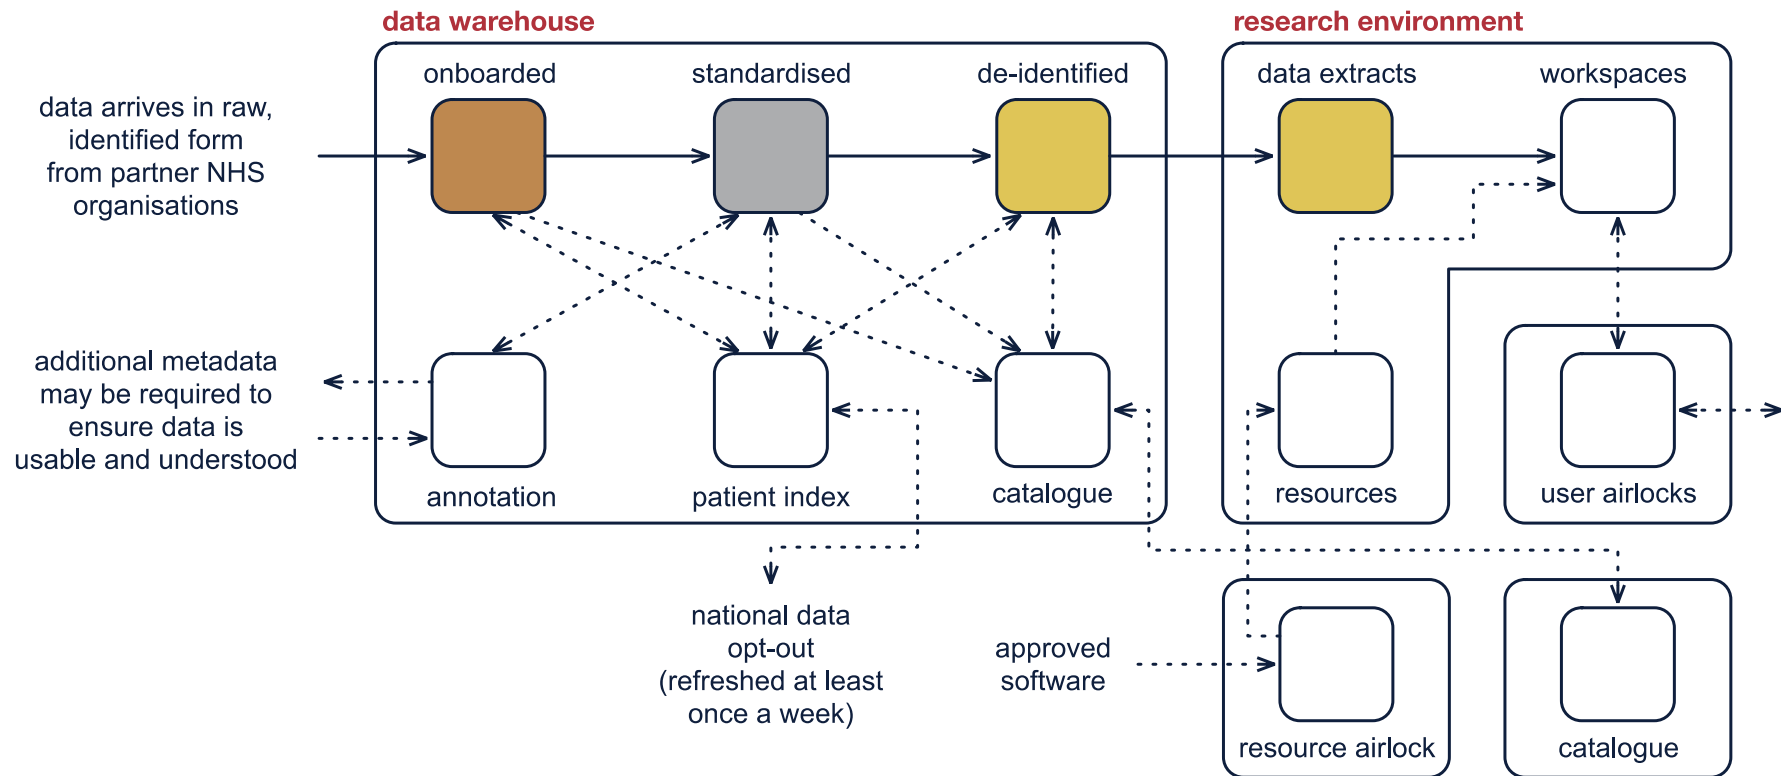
data warehouse

research environment

data arrives in raw, identified form from partner NHS organisations

onboarded

standardised

de-identified

data extracts

workspaces

additional metadata may be required to ensure data is usable and understood

annotation

patient index

catalogue

resources

user airlocks

national data opt-out (refreshed at least once a week)

approved software

resource airlock

catalogue